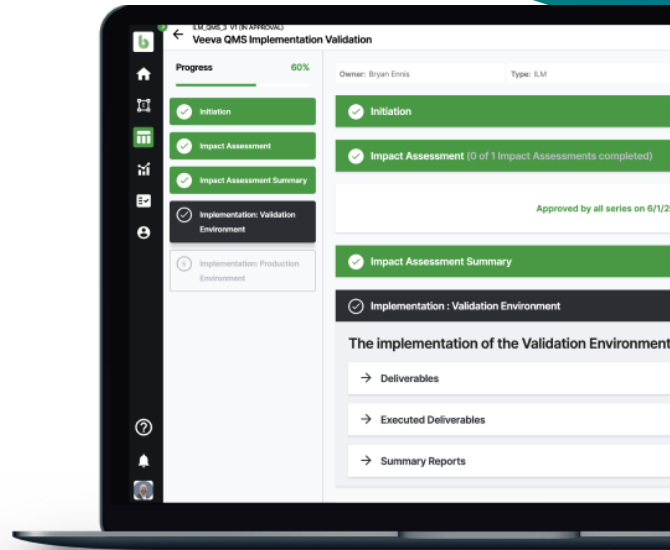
ILM_QMS_3 V1 (IN APPROVAL)
Veeva QMS Implementation Validation

Progress 60%

Initiation
Impact Assessment
Impact Assessment Summary
Implementation: Validation Environment
5 Implementation: Production Environment

Owner: Bryan Ennis
Type: ILM

Initiation

Impact Assessment (0 of 1 Impact Assessments completed)

Approved by all series on 6/1/2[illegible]

Impact Assessment Summary

Implementation : Validation Environment

The implementation of the Validation Environment

Deliverables

Executed Deliverables

Summary Reports